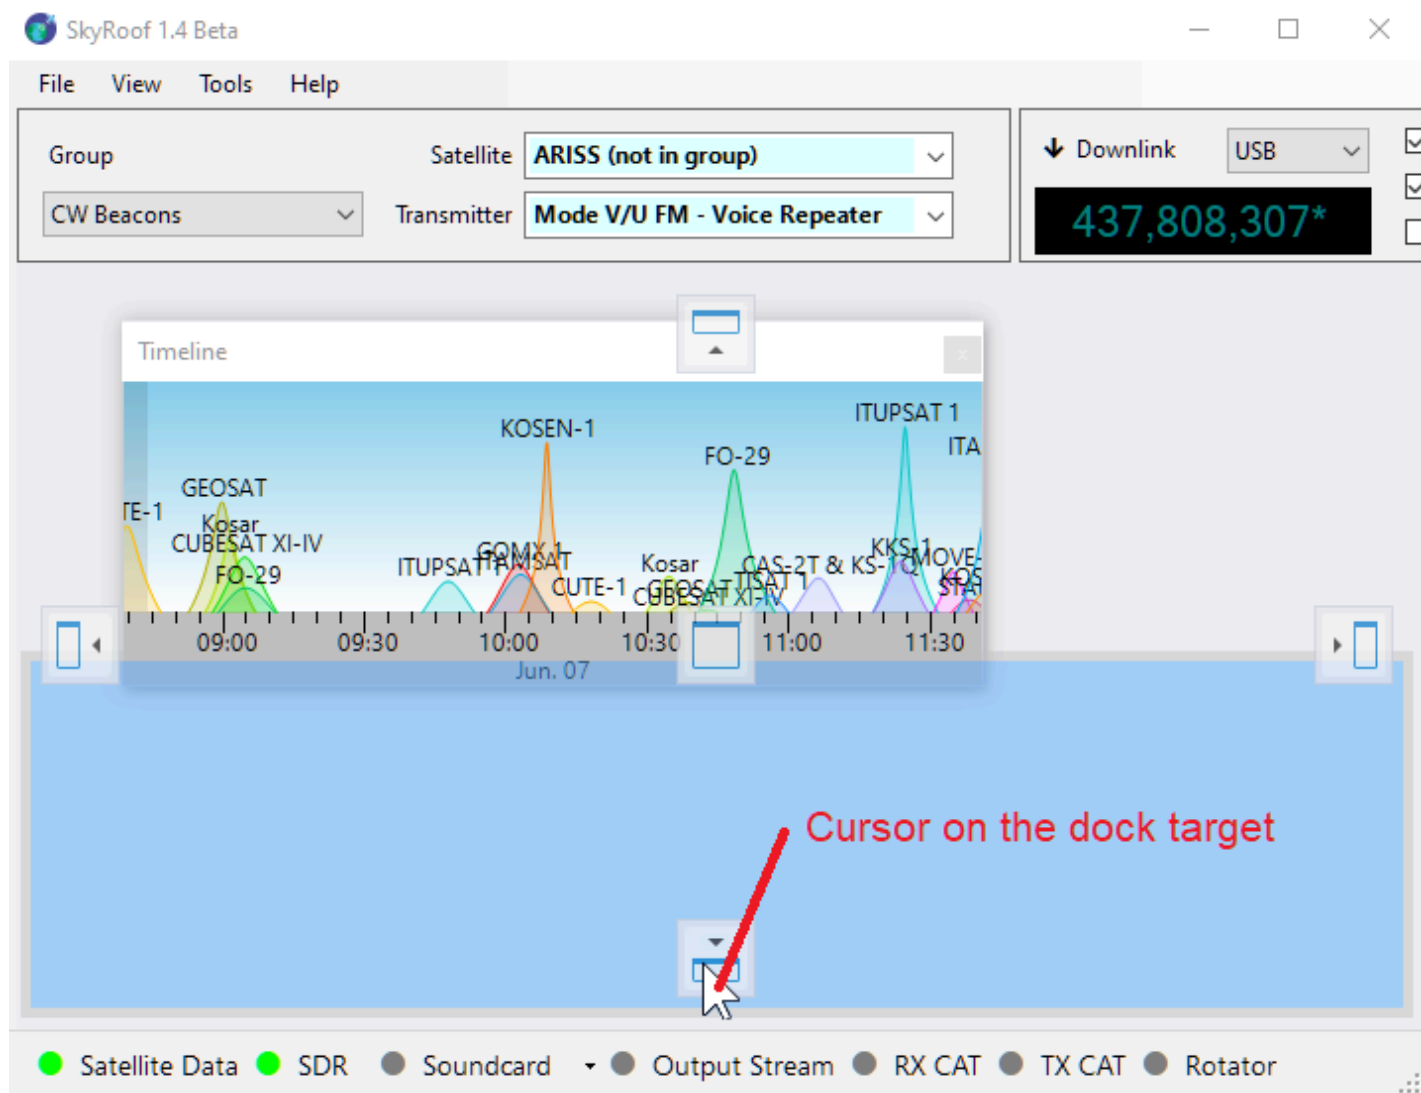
SkyRoof 1.4 Beta

File View Tools Help

Group
CW Beacons

Satellite ARISS (not in group)
Transmitter Mode V/U FM - Voice Repeater

Downlink USB
437,808,307*

Timeline

TE-1
GEOSAT
Kosar
CUBESAT XI-IV
FO-29
ITUPSAT
GOMX-1
FMSAT
KOSEN-1
CUTE-1
Kosar
GEOSAT
CUBESAT XI-IV
FO-29
CAS-2T & KS-1Q
ITUPSAT 1
ITUPSAT 1
KKS-1
MOVE
KOS
STA
ITA

09:00 09:30 10:00 10:30 11:00 11:30
Jun. 07

Cursor on the dock target

Satellite Data SDR Soundcard Output Stream RX CAT TX CAT Rotator